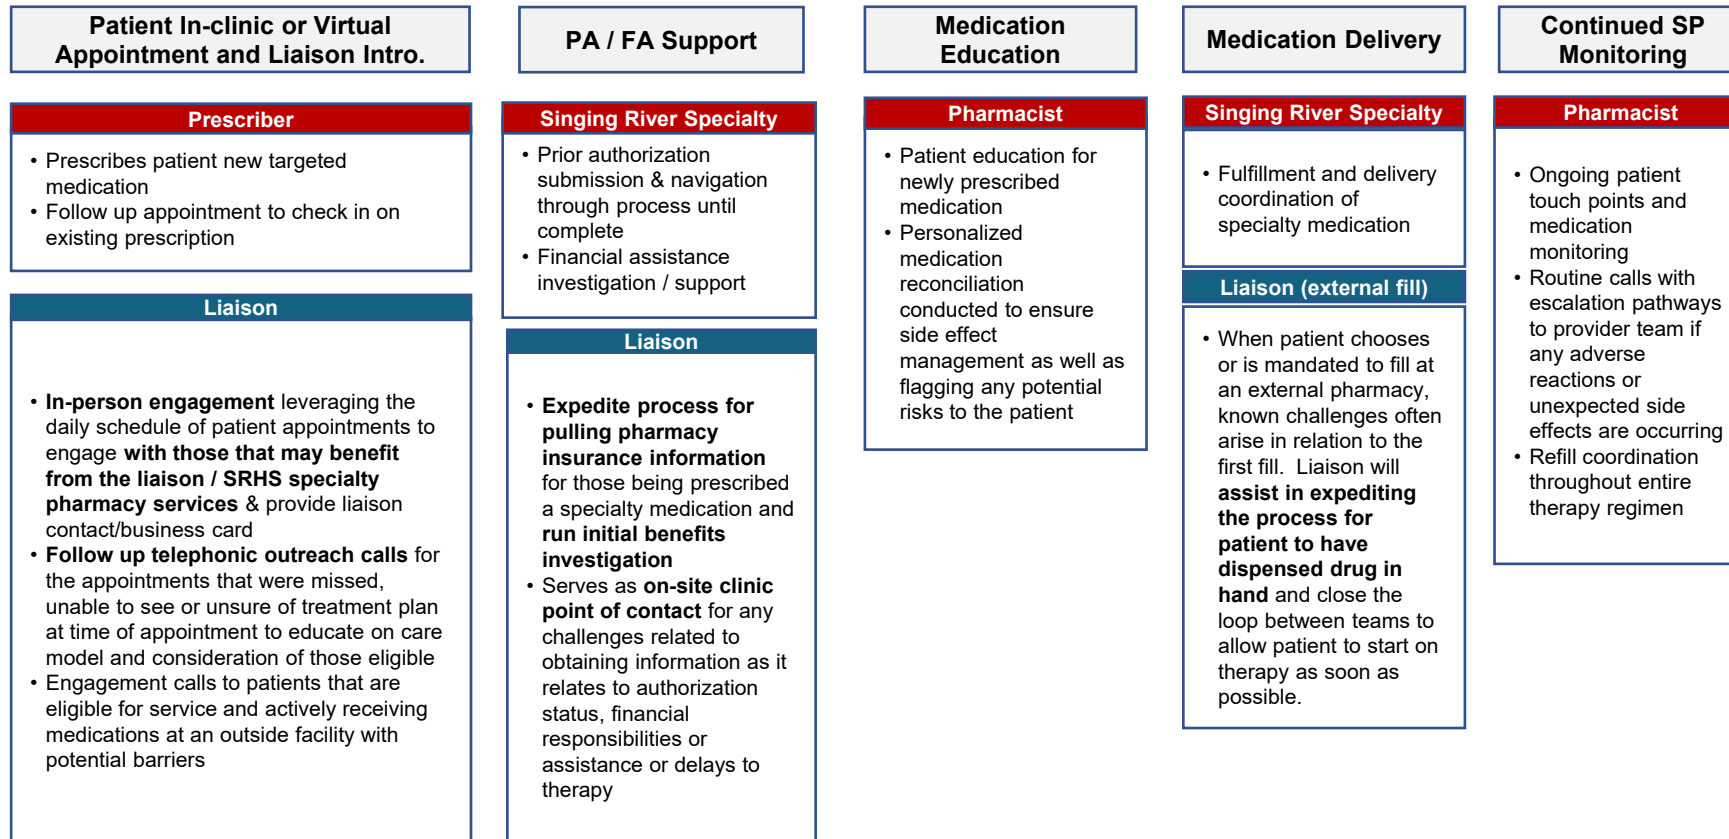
Patient In-clinic or Virtual Appointment and Liaison Intro.

Prescriber

• Prescribes patient new targeted medication
• Follow up appointment to check in on existing prescription

Liaison

• **In-person engagement** leveraging the daily schedule of patient appointments to engage **with those that may benefit from the liaison / SRHS specialty pharmacy services** & provide liaison contact/business card
• **Follow up telephonic outreach calls** for the appointments that were missed, unable to see or unsure of treatment plan at time of appointment to educate on care model and consideration of those eligible
• Engagement calls to patients that are eligible for service and actively receiving medications at an outside facility with potential barriers

PA / FA Support

Singing River Specialty

• Prior authorization submission & navigation through process until complete
• Financial assistance investigation / support

Liaison

• **Expedite process for pulling pharmacy insurance information** for those being prescribed a specialty medication and **run initial benefits investigation**
• Serves as **on-site clinic point of contact** for any challenges related to obtaining information as it relates to authorization status, financial responsibilities or assistance or delays to therapy

Medication Education

Pharmacist

• Patient education for newly prescribed medication
• Personalized medication reconciliation conducted to ensure side effect management as well as flagging any potential risks to the patient

Medication Delivery

Singing River Specialty

• Fulfillment and delivery coordination of specialty medication

Liaison (external fill)

• When patient chooses or is mandated to fill at an external pharmacy, known challenges often arise in relation to the first fill. Liaison will **assist in expediting the process for patient to have dispensed drug in hand** and close the loop between teams to allow patient to start on therapy as soon as possible.

Continued SP Monitoring

Pharmacist

• Ongoing patient touch points and medication monitoring
• Routine calls with escalation pathways to provider team if any adverse reactions or unexpected side effects are occurring
• Refill coordination throughout entire therapy regimen